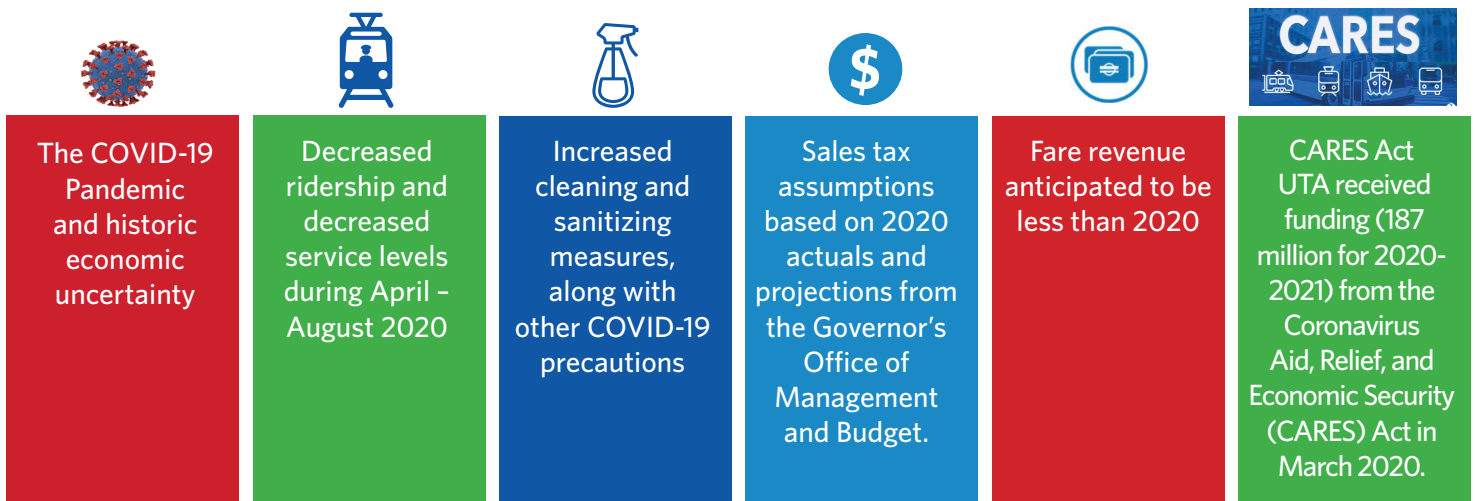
CARES

The COVID-19 Pandemic and historic economic uncertainty

Decreased ridership and decreased service levels during April – August 2020

Increased cleaning and sanitizing measures, along with other COVID-19 precautions

$

Sales tax assumptions based on 2020 actuals and projections from the Governor's Office of Management and Budget.

Fare revenue anticipated to be less than 2020

CARES Act UTA received funding (187 million for 2020-2021) from the Coronavirus Aid, Relief, and Economic Security (CARES) Act in March 2020.